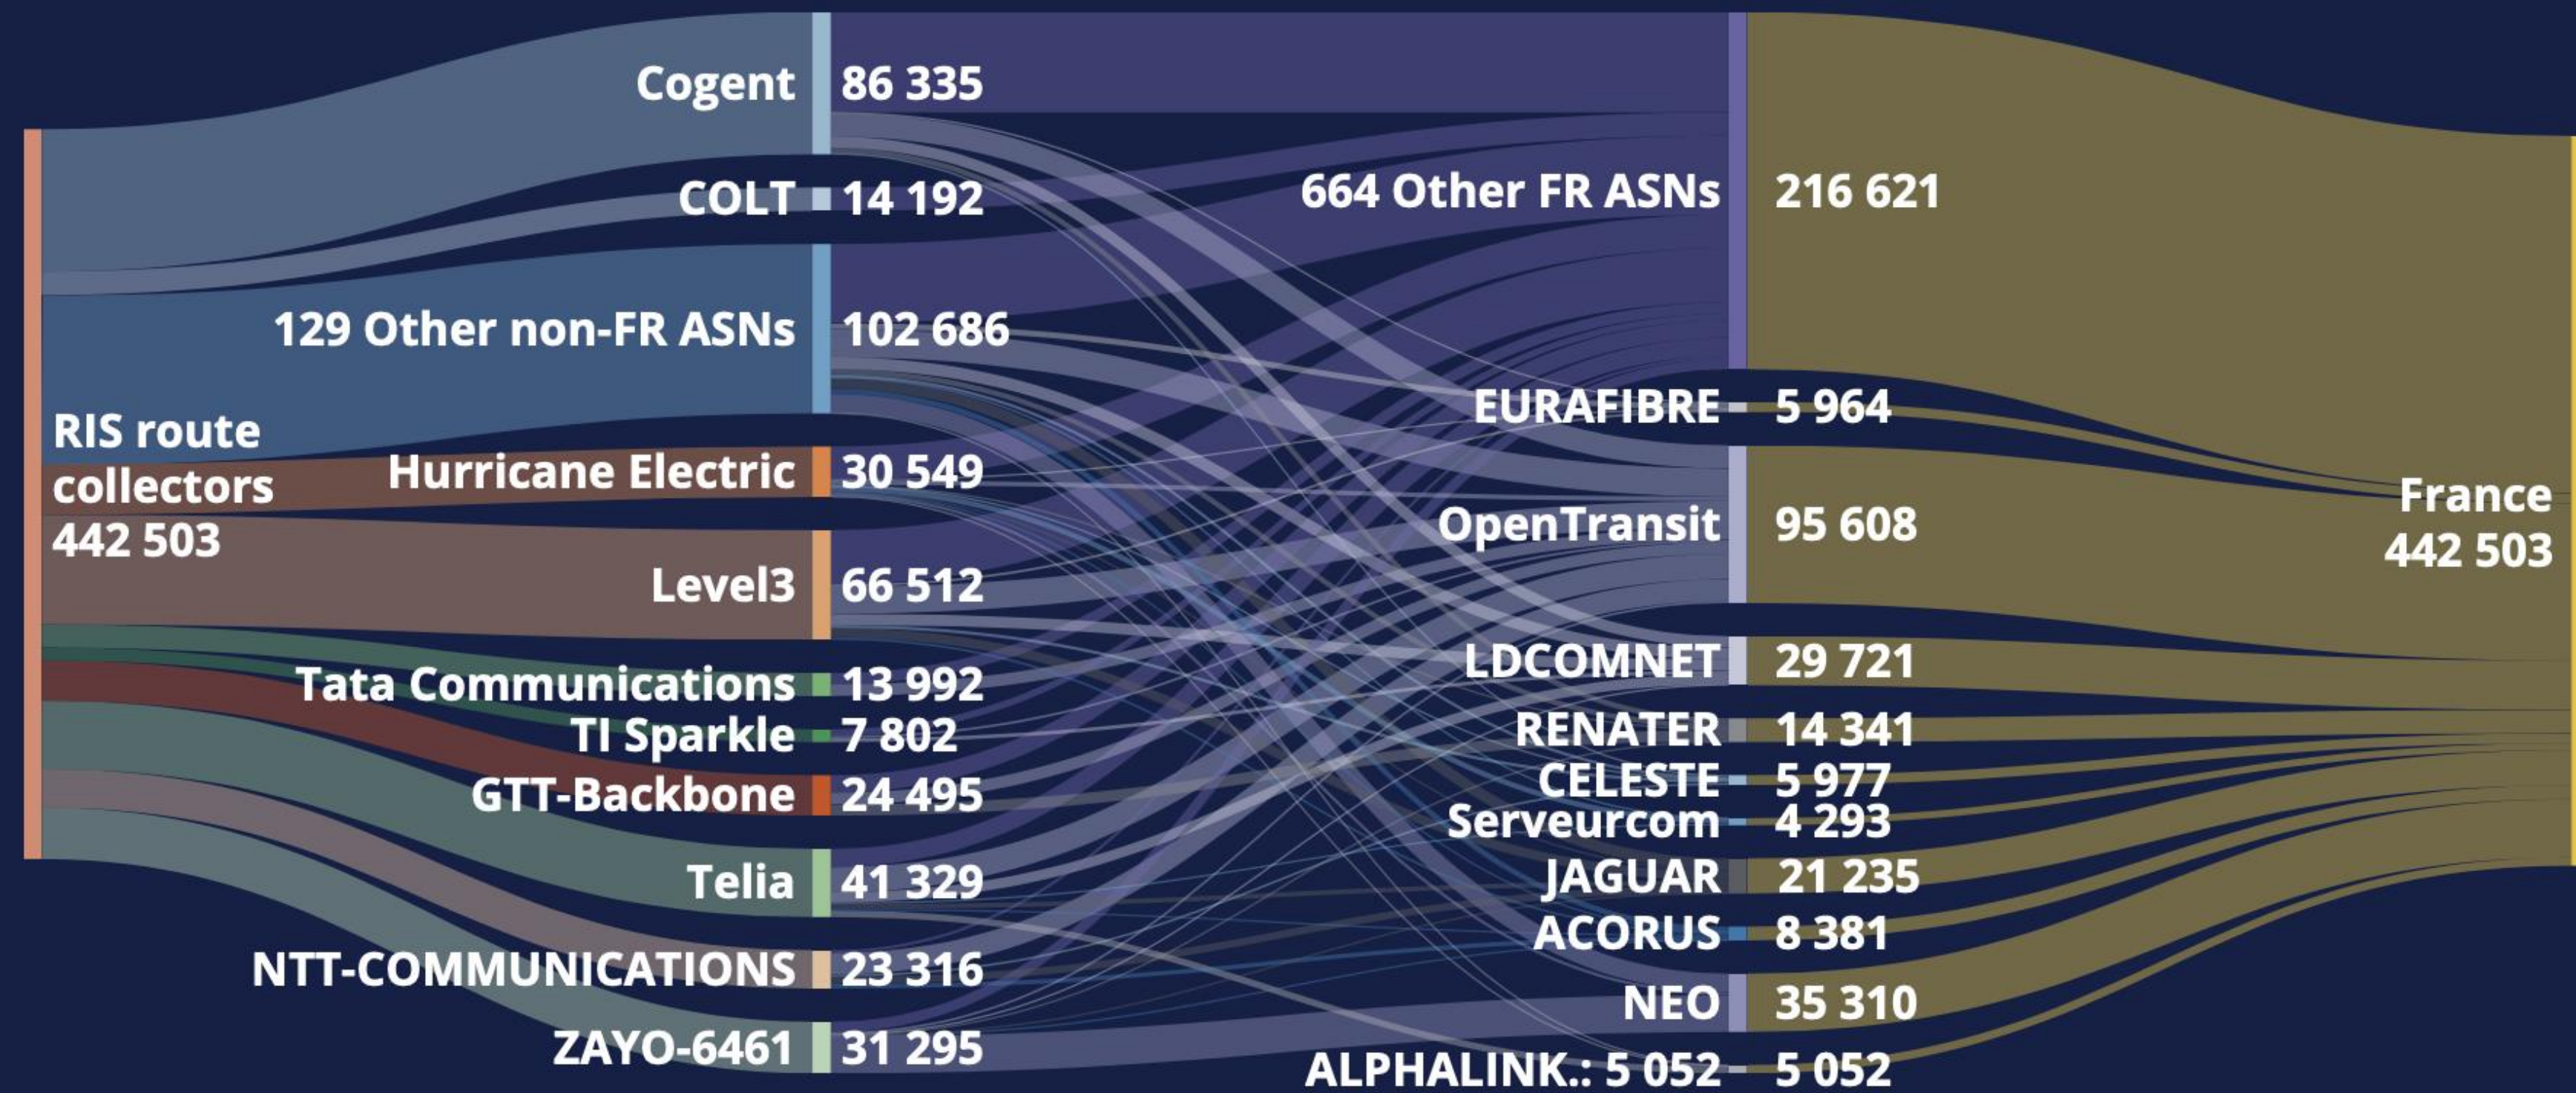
RIS route collectors 442 503

Cogent 86 335
COLT 14 192
129 Other non-FR ASNs 102 686
Hurricane Electric 30 549
Level3 66 512
Tata Communications 13 992
TI Sparkle 7 802
GTT-Backbone 24 495
Telia 41 329
NTT-COMMUNICATIONS 23 316
ZAYO-6461 31 295

664 Other FR ASNs 216 621
EURAFIBRE 5 964
OpenTransit 95 608
LDCOMNET 29 721
RENATER 14 341
CELESTE 5 977
Serveurcom 4 293
JAGUAR 21 235
ACORUS 8 381
NEO 35 310
ALPHALINK.: 5 052 5 052

France 442 503